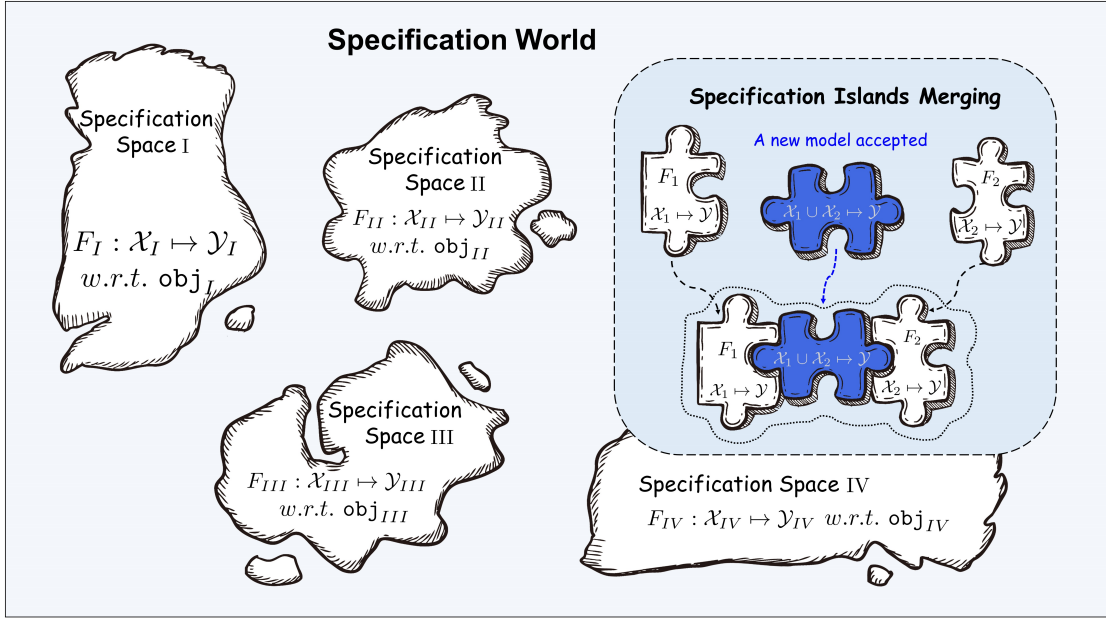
Specification World

Specification Space I

$F_I : \mathcal{X}_I \mapsto \mathcal{Y}_I$ $w.r.t.$ $\texttt{obj}_I$

Specification Space II

$F_{II} : \mathcal{X}_{II} \mapsto \mathcal{Y}_{II}$ $w.r.t.$ $\texttt{obj}_{II}$

Specification Space III

$F_{III} : \mathcal{X}_{III} \mapsto \mathcal{Y}_{III}$ $w.r.t.$ $\texttt{obj}_{III}$

Specification Islands Merging

A new model accepted

$F_1$ $\mathcal{X}_1 \mapsto \mathcal{Y}$

$\mathcal{X}_1 \cup \mathcal{X}_2 \mapsto \mathcal{Y}$

$F_2$ $\mathcal{X}_2 \mapsto \mathcal{Y}$

$F_1$ $\mathcal{X}_1 \mapsto \mathcal{Y}$

$\mathcal{X}_1 \cup \mathcal{X}_2 \mapsto \mathcal{Y}$

$F_2$ $\mathcal{X}_2 \mapsto \mathcal{Y}$

Specification Space IV

$F_{IV} : \mathcal{X}_{IV} \mapsto \mathcal{Y}_{IV}$ $w.r.t.$ $\texttt{obj}_{IV}$